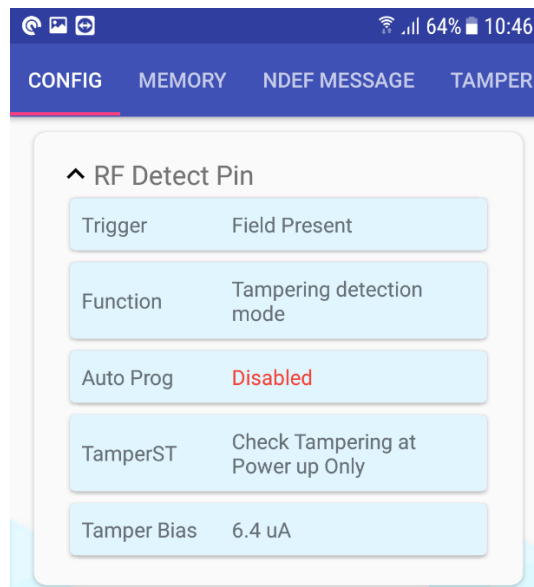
64% 10:46

CONFIG MEMORY NDEF MESSAGE TAMPER

^ RF Detect Pin

| | |
|---|---|
| Trigger | Field Present |
| Function | Tampering detection mode |
| Auto Prog | Disabled |
| TamperST | Check Tampering at Power up Only |
| Tamper Bias | 6.4 uA |